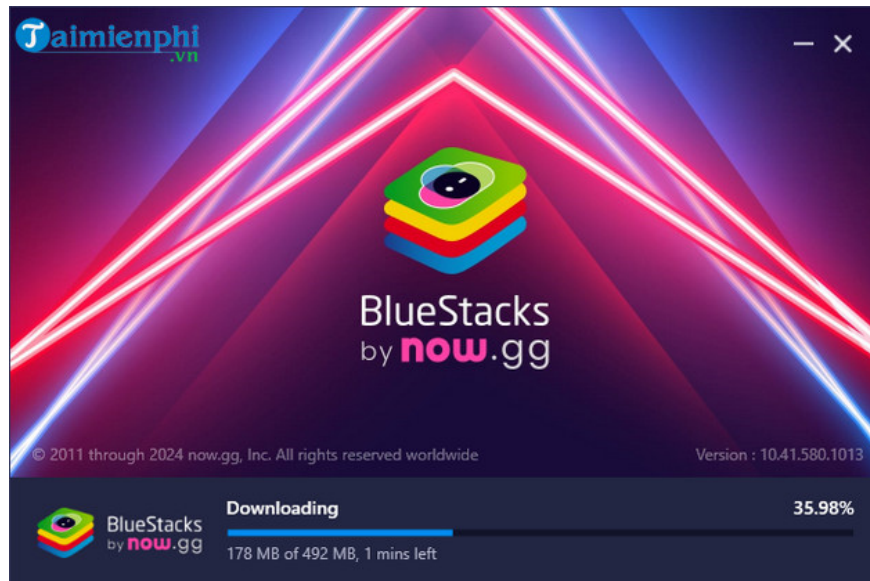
Taimienphi
.vn

BlueStacks
by now.gg

© 2011 through 2024 now.gg, Inc. All rights reserved worldwide

Version : 10.41.580.1013

BlueStacks
by now.gg

Downloading

35.98%

178 MB of 492 MB, 1 mins left